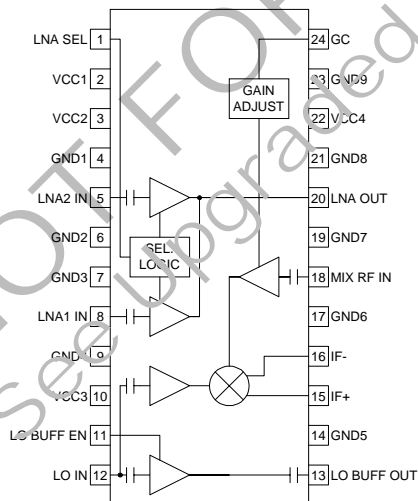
LNA SEL 1
VCC1 2
VCC2 3
GND1 4
LNA2 IN 5
GND2 6
GND3 7
LNA1 IN 8
GND 9
VCC3 10
LO BUFF EN 11
LO IN 12
24 GC
23 GND9
22 VCC4
21 GND8
20 LNA OUT
19 GND7
18 MIX RF IN
17 GND6
16 IF-
15 IF+
14 GND5
13 LO BUFF OUT
GAIN ADJUST
SEL LOGIC
NOT FOR
See Upgraded